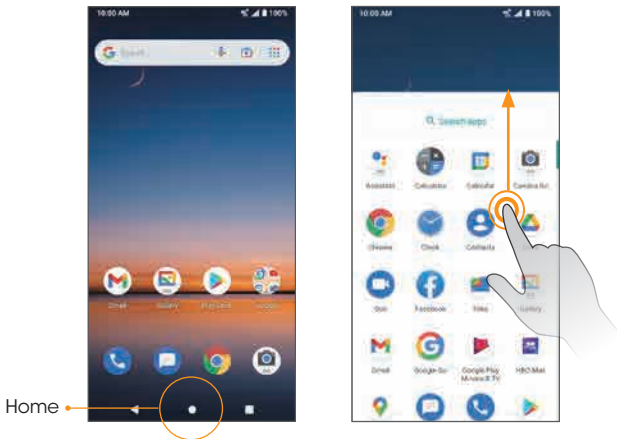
10:00 AM
100%
Search
Gmail
Gallery
Play Store
Google
Home

10:00 AM
100%
Search apps
Assistant
Calculator
Calendar
Camera
Chrome
Clock
Contacts
Duo
Facebook
Files
Gallery
Gmail
Google Go
Google Play Movies & TV
HBO Max